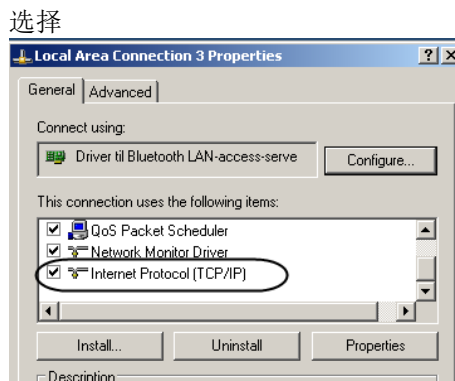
选择

Local Area Connection 3 Properties

?

X

General

Advanced

Connect using:

Driver til Bluetooth LAN-access-serve

Configure...

This connection uses the following items:

QoS Packet Scheduler

Network Monitor Driver

Internet Protocol (TCP/IP)

Install...

Uninstall

Properties

Description